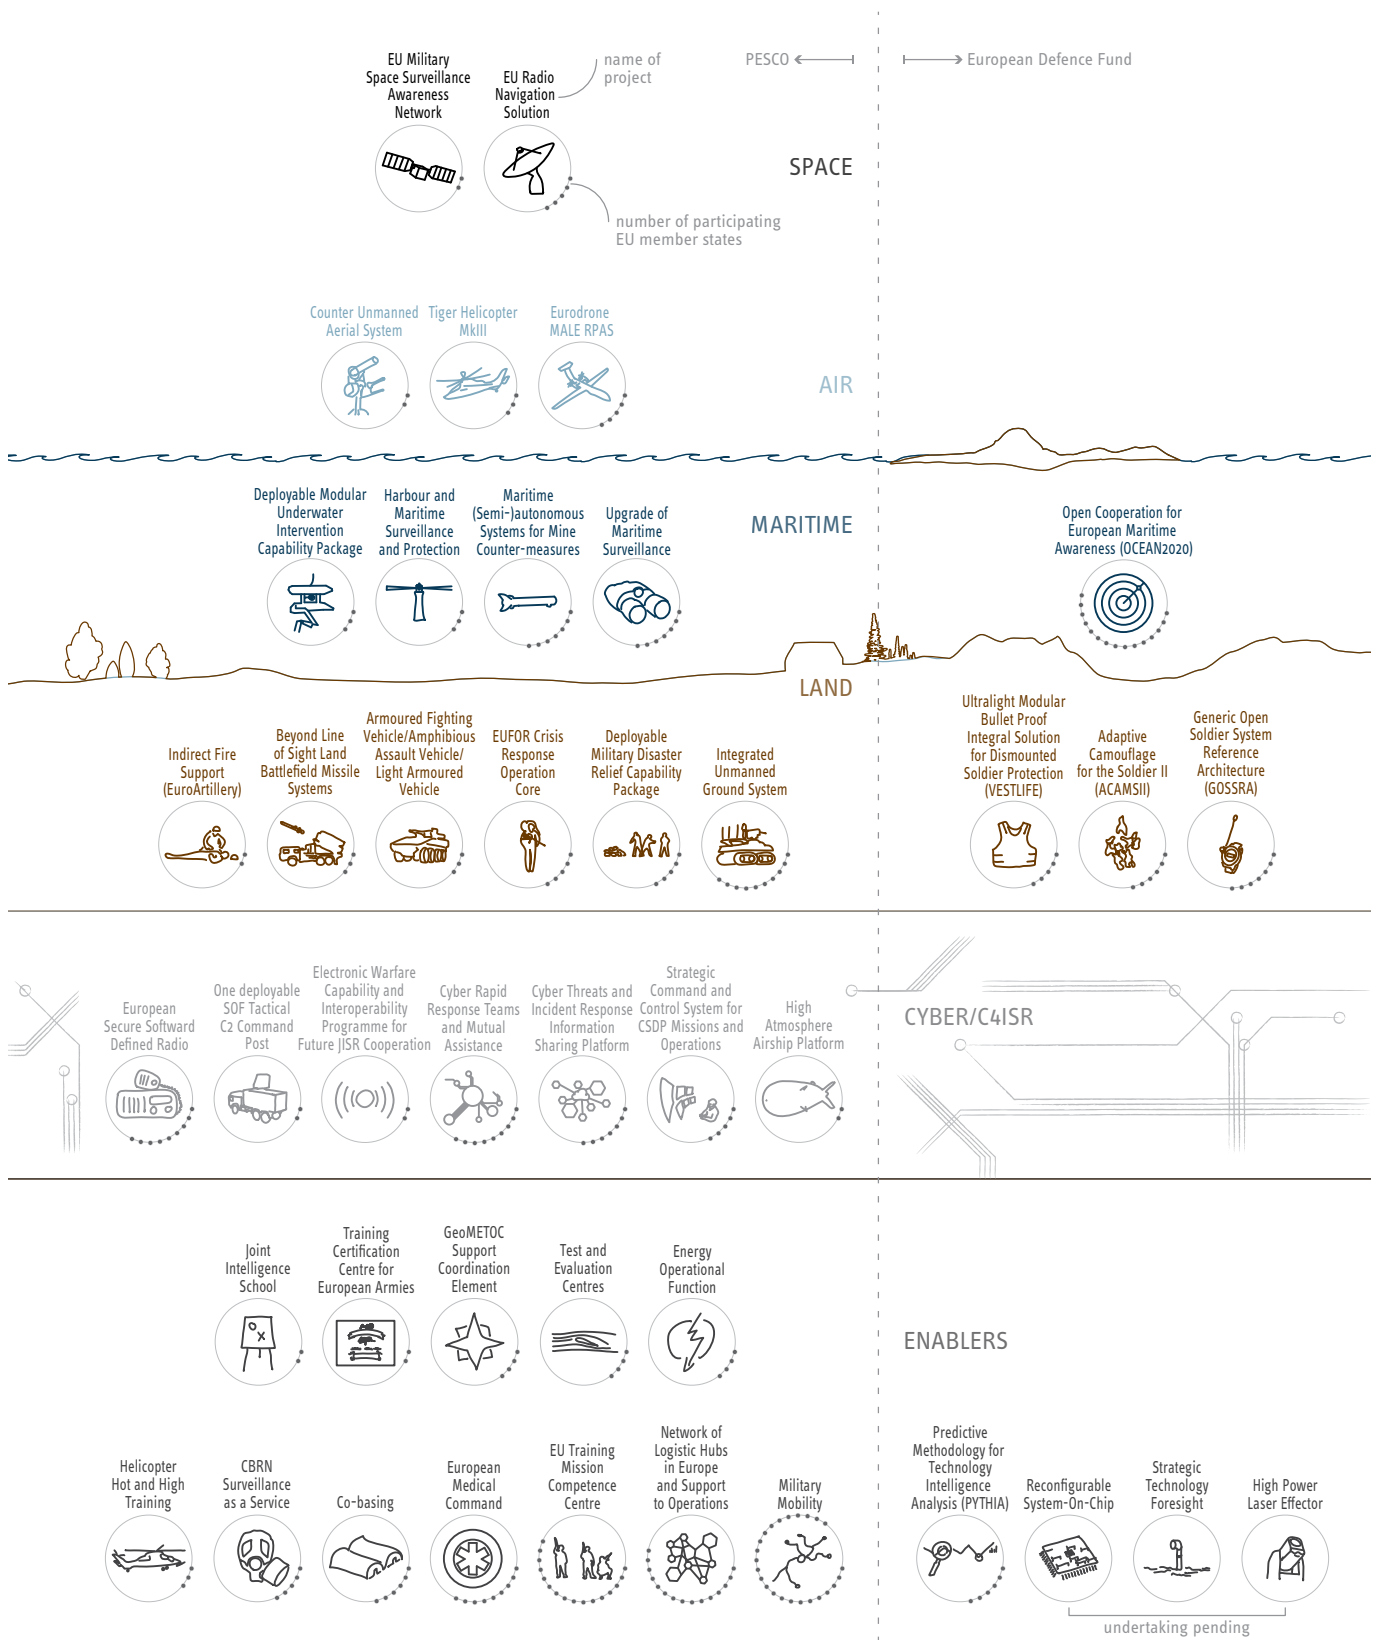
EU Military Space Surveillance Awareness Network

EU Radio Navigation Solution

name of project

PESCO

European Defence Fund

SPACE

number of participating EU member states

Counter Unmanned Aerial System

Tiger Helicopter MkIII

Eurodrone MALE RPAS

AIR

Deployable Modular Underwater Intervention Capability Package

Harbour and Maritime Surveillance and Protection

Maritime (Semi-)autonomous Systems for Mine Counter-measures

Upgrade of Maritime Surveillance

MARITIME

Open Cooperation for European Maritime Awareness (OCEAN2020)

LAND

Indirect Fire Support (EuroArtillery)

Beyond Line of Sight Land Battlefield Missile Systems

Armoured Fighting Vehicle/Amphibious Assault Vehicle/ Light Armoured Vehicle

EUFOR Crisis Response Operation Core

Deployable Military Disaster Relief Capability Package

Integrated Unmanned Ground System

Ultralight Modular Bullet Proof Integral Solution for Dismounted Soldier Protection (VESTLIFE)

Adaptive Camouflage for the Soldier II (ACAMSII)

Generic Open Soldier System Reference Architecture (GOSSRA)

European Secure Softward Defined Radio

One deployable SOF Tactical C2 Command Post

Electronic Warfare Capability and Interoperability Programme for Future JISR Cooperation

Cyber Rapid Response Teams and Mutual Assistance

Cyber Threats and Incident Response Information Sharing Platform

Strategic Command and Control System for CSDP Missions and Operations

High Atmosphere Airship Platform

CYBER/C4ISR

Joint Intelligence School

Training Certification Centre for European Armies

GeoMETOC Support Coordination Element

Test and Evaluation Centres

Energy Operational Function

ENABLERS

Helicopter Hot and High Training

CBRN Surveillance as a Service

Co-basing

European Medical Command

EU Training Mission Competence Centre

Network of Logistic Hubs in Europe and Support to Operations

Military Mobility

Predictive Methodology for Technology Intelligence Analysis (PYTHIA)

Reconfigurable System-On-Chip

Strategic Technology Foresight

High Power Laser Effector

undertaking pending